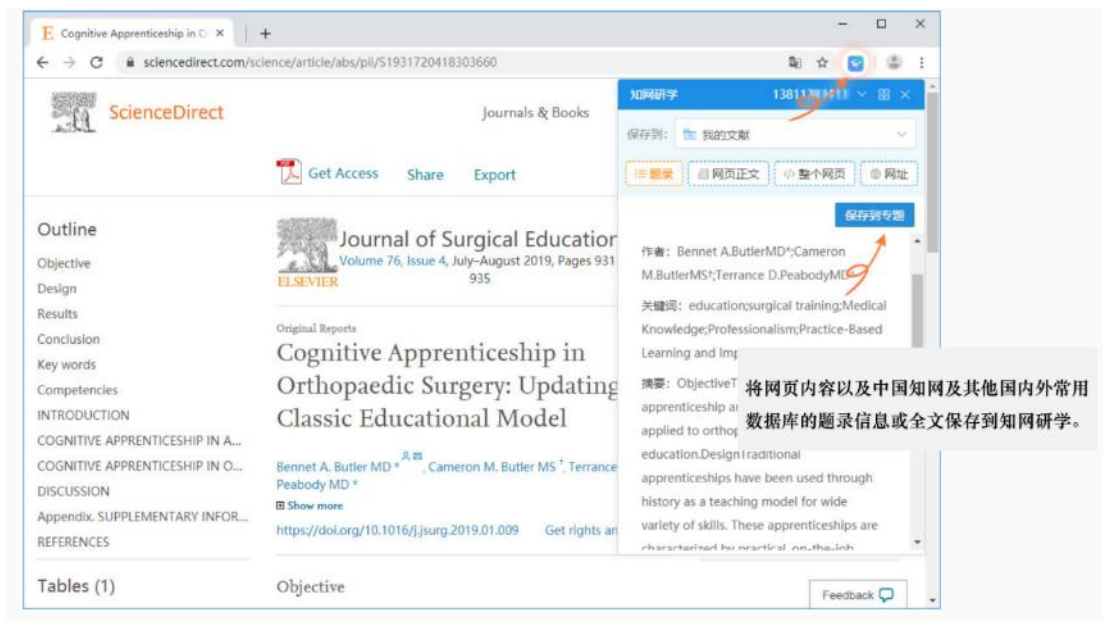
E Cognitive Apprenticeship in O ×

+

sciencedirect.com/science/article/abs/pii/S1931720418303660

ScienceDirect

Journals & Books

Get Access Share Export

Outline

Objective

Design

Results

Conclusion

Key words

Competencies

INTRODUCTION

COGNITIVE APPRENTICESHIP IN A...

COGNITIVE APPRENTICESHIP IN O...

DISCUSSION

Appendix. SUPPLEMENTARY INFOR...

REFERENCES

Tables (1)

ELSEVIER

Journal of Surgical Education

Volume 76, Issue 4, July–August 2019, Pages 931–935

Original Reports

Cognitive Apprenticeship in Orthopaedic Surgery: Updating a Classic Educational Model

Bennet A. Butler MD, Cameron M. Butler MS, Terrance D. Peabody MD

Show more

https://doi.org/10.1016/j.jsurg.2019.01.009

Get rights and content

Objective

知网研学 13811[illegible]

保存到: 我的文献

题录 网页正文 整个网页 网址

保存到专题

作者: Bennet A.ButlerMD*;Cameron M.ButlerMS†;Terrance D.PeabodyMD*

关键词: education;surgical training;Medical Knowledge;Professionalism;Practice-Based Learning and Imp

摘要: ObjectiveT apprenticeship ar applied to orthop education.DesignTraditional apprenticeships have been used through history as a teaching model for wide variety of skills. These apprenticeships are characterized by practical, on-the-job

将网页内容以及中国知网及其他国内外常用数据库的题录信息或全文保存到知网研学。

Feedback